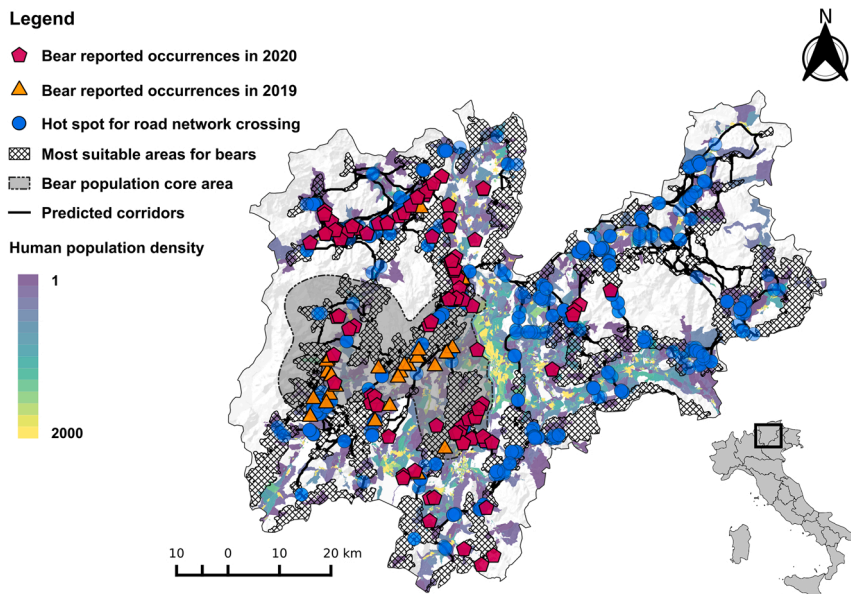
Legend
Bear reported occurrences in 2020
Bear reported occurrences in 2019
Hot spot for road network crossing
Most suitable areas for bears
Bear population core area
Predicted corridors
Human population density
1
2000
N
10 0 10 20 km